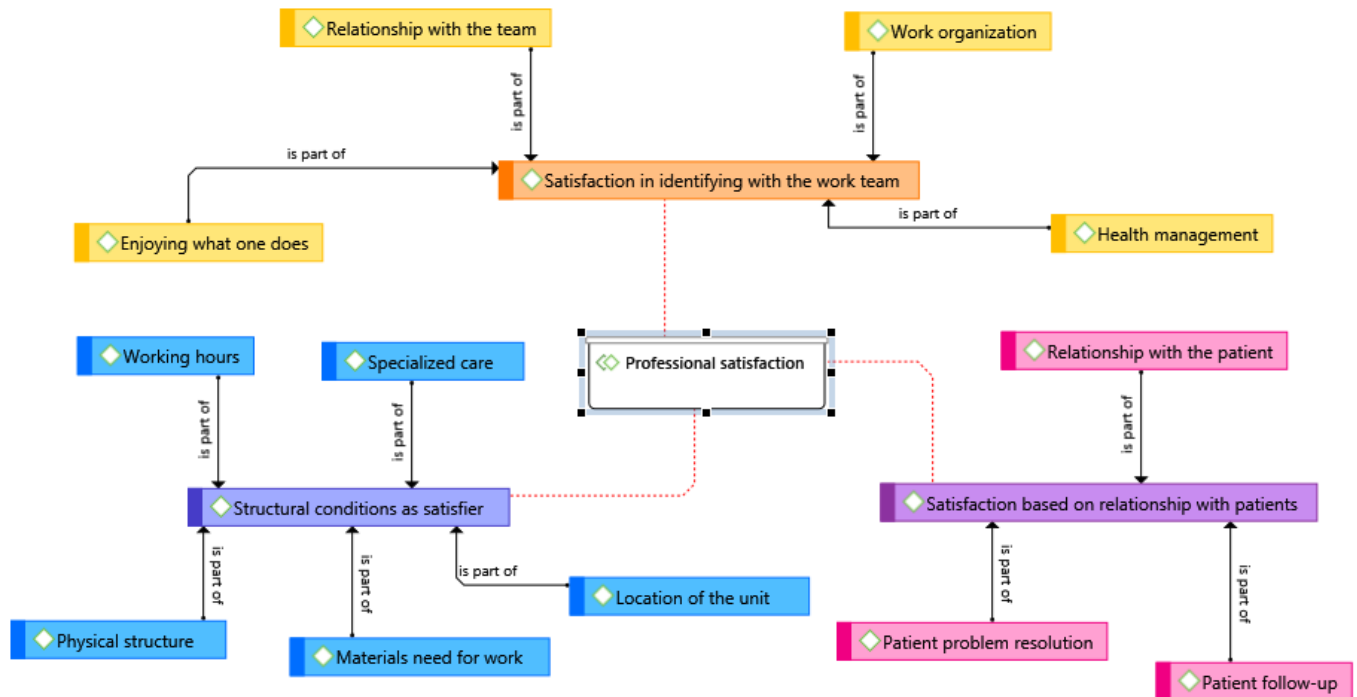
Relationship with the team

Work organization

is part of

is part of

is part of

Satisfaction in identifying with the work team

is part of

Health management

Enjoying what one does

Working hours

Specialized care

Professional satisfaction

Relationship with the patient

is part of

is part of

is part of

Structural conditions as satisfier

Satisfaction based on relationship with patients

is part of

is part of

is part of

Location of the unit

is part of

is part of

Physical structure

Materials need for work

Patient problem resolution

Patient follow-up